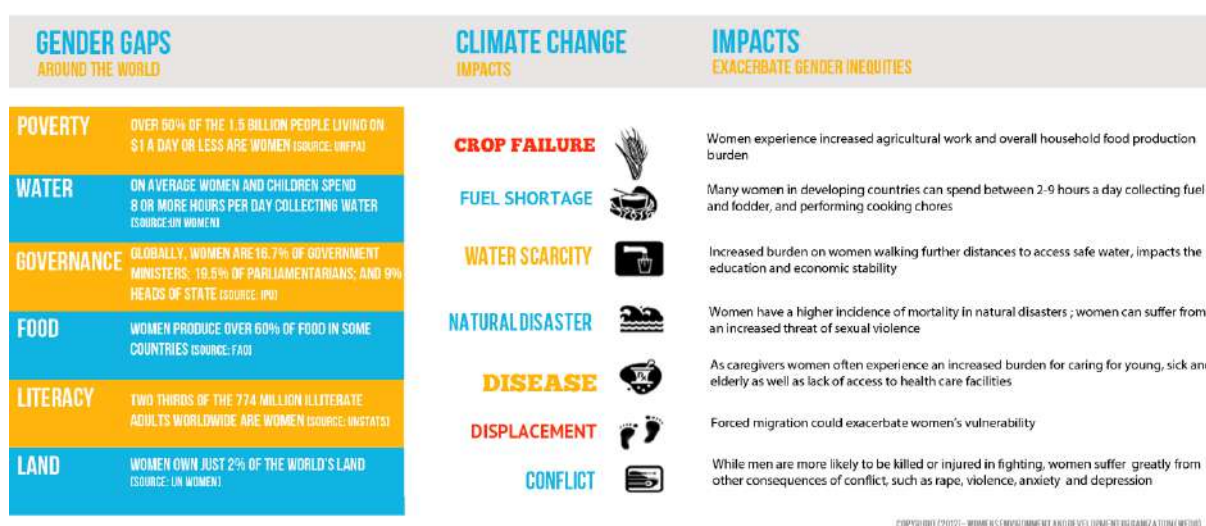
GENDER GAPS
AROUND THE WORLD

POVERTY
OVER 50% OF THE 1.5 BILLION PEOPLE LIVING ON $1 A DAY OR LESS ARE WOMEN (SOURCE: UNFPA)

WATER
ON AVERAGE WOMEN AND CHILDREN SPEND 8 OR MORE HOURS PER DAY COLLECTING WATER (SOURCE:UN WOMEN)

GOVERNANCE
GLOBALLY, WOMEN ARE 16.7% OF GOVERNMENT MINISTERS; 19.5% OF PARLIAMENTARIANS; AND 9% HEADS OF STATE (SOURCE: IPU)

FOOD
WOMEN PRODUCE OVER 60% OF FOOD IN SOME COUNTRIES (SOURCE: FAO)

LITERACY
TWO THIRDS OF THE 774 MILLION ILLITERATE ADULTS WORLDWIDE ARE WOMEN (SOURCE: UNSTATS)

LAND
WOMEN OWN JUST 2% OF THE WORLD'S LAND (SOURCE: UN WOMEN)

CLIMATE CHANGE
IMPACTS

IMPACTS
EXACERBATE GENDER INEQUITIES

CROP FAILURE
Women experience increased agricultural work and overall household food production burden

FUEL SHORTAGE
Many women in developing countries can spend between 2-9 hours a day collecting fuel and fodder, and performing cooking chores

WATER SCARCITY
Increased burden on women walking further distances to access safe water, impacts the education and economic stability

NATURAL DISASTER
Women have a higher incidence of mortality in natural disasters ; women can suffer from an increased threat of sexual violence

DISEASE
As caregivers women often experience an increased burden for caring for young, sick and elderly as well as lack of access to health care facilities

DISPLACEMENT
Forced migration could exacerbate women's vulnerability

CONFLICT
While men are more likely to be killed or injured in fighting, women suffer greatly from other consequences of conflict, such as rape, violence, anxiety and depression

COPYRIGHT ©2012 - WOMEN'S ENVIRONMENT AND DEVELOPMENT ORGANIZATION (WEDO)